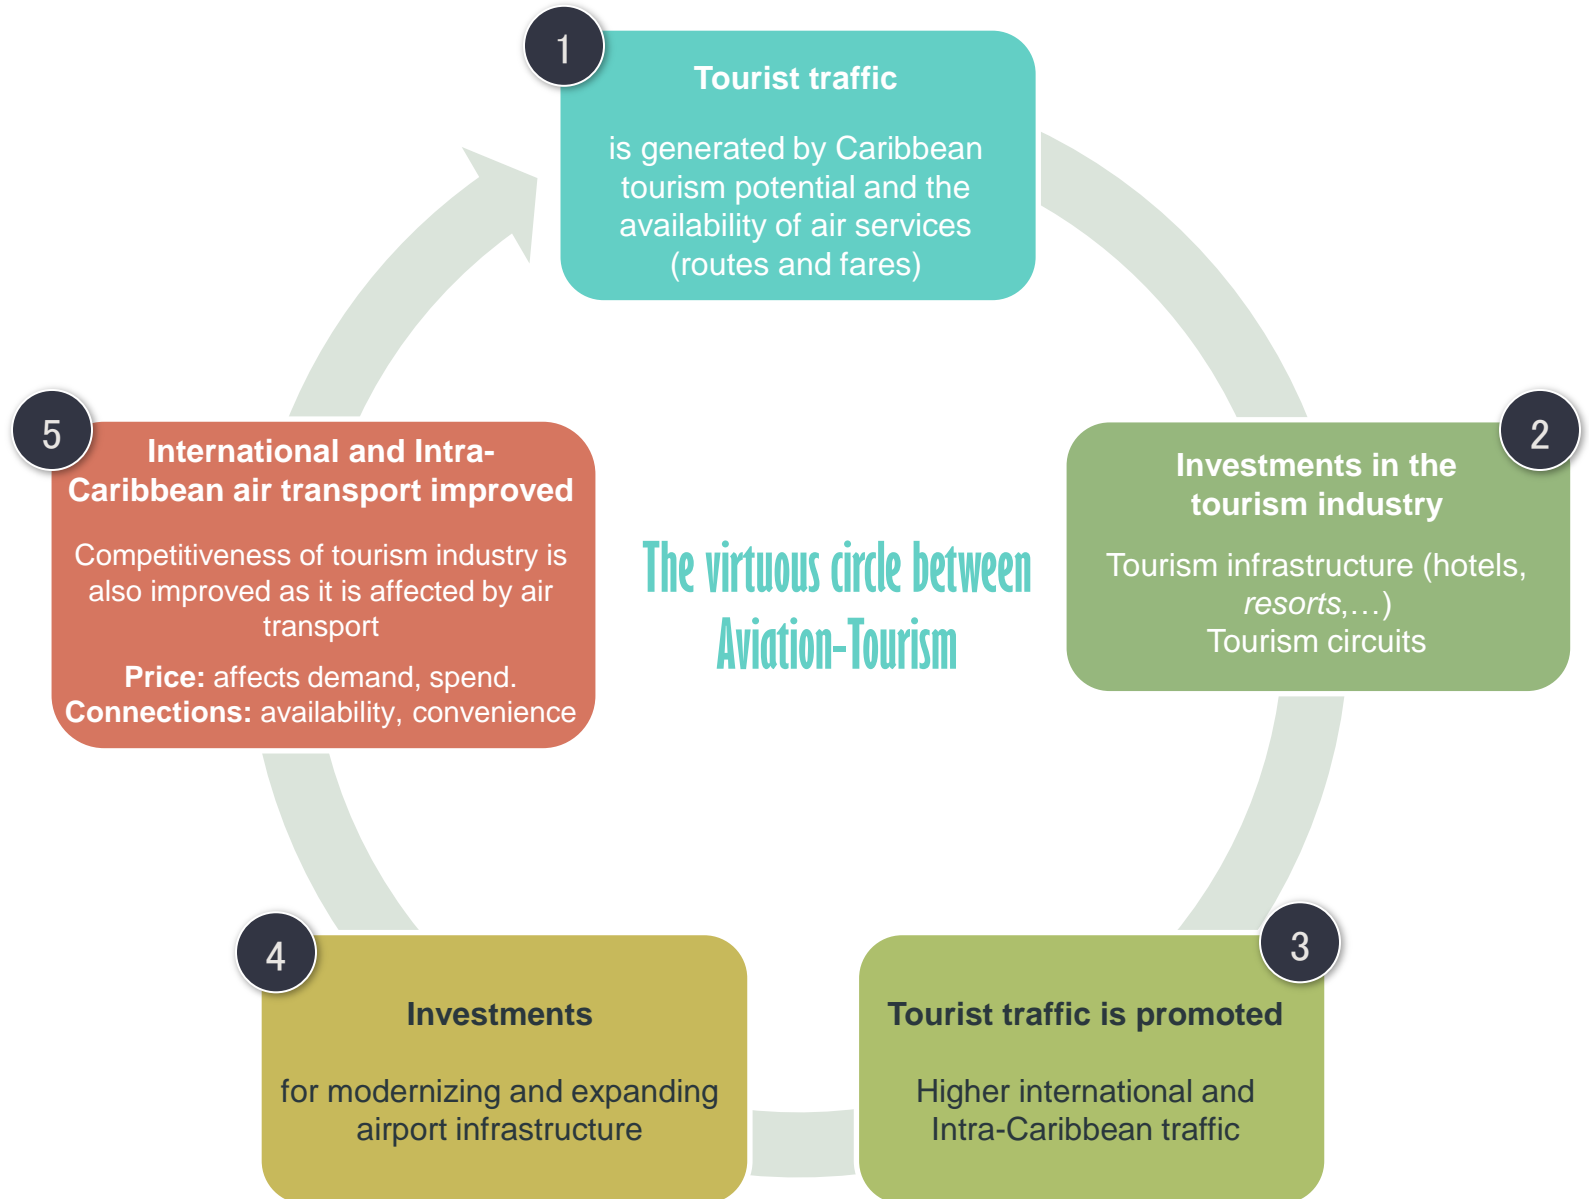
1

Tourist traffic

is generated by Caribbean tourism potential and the availability of air services (routes and fares)

2

Investments in the tourism industry

Tourism infrastructure (hotels, *resorts*,…)
Tourism circuits

3

Tourist traffic is promoted

Higher international and Intra-Caribbean traffic

4

Investments

for modernizing and expanding airport infrastructure

5

International and Intra-Caribbean air transport improved

Competitiveness of tourism industry is also improved as it is affected by air transport

**Price:** affects demand, spend.
**Connections:** availability, convenience

The virtuous circle between Aviation-Tourism